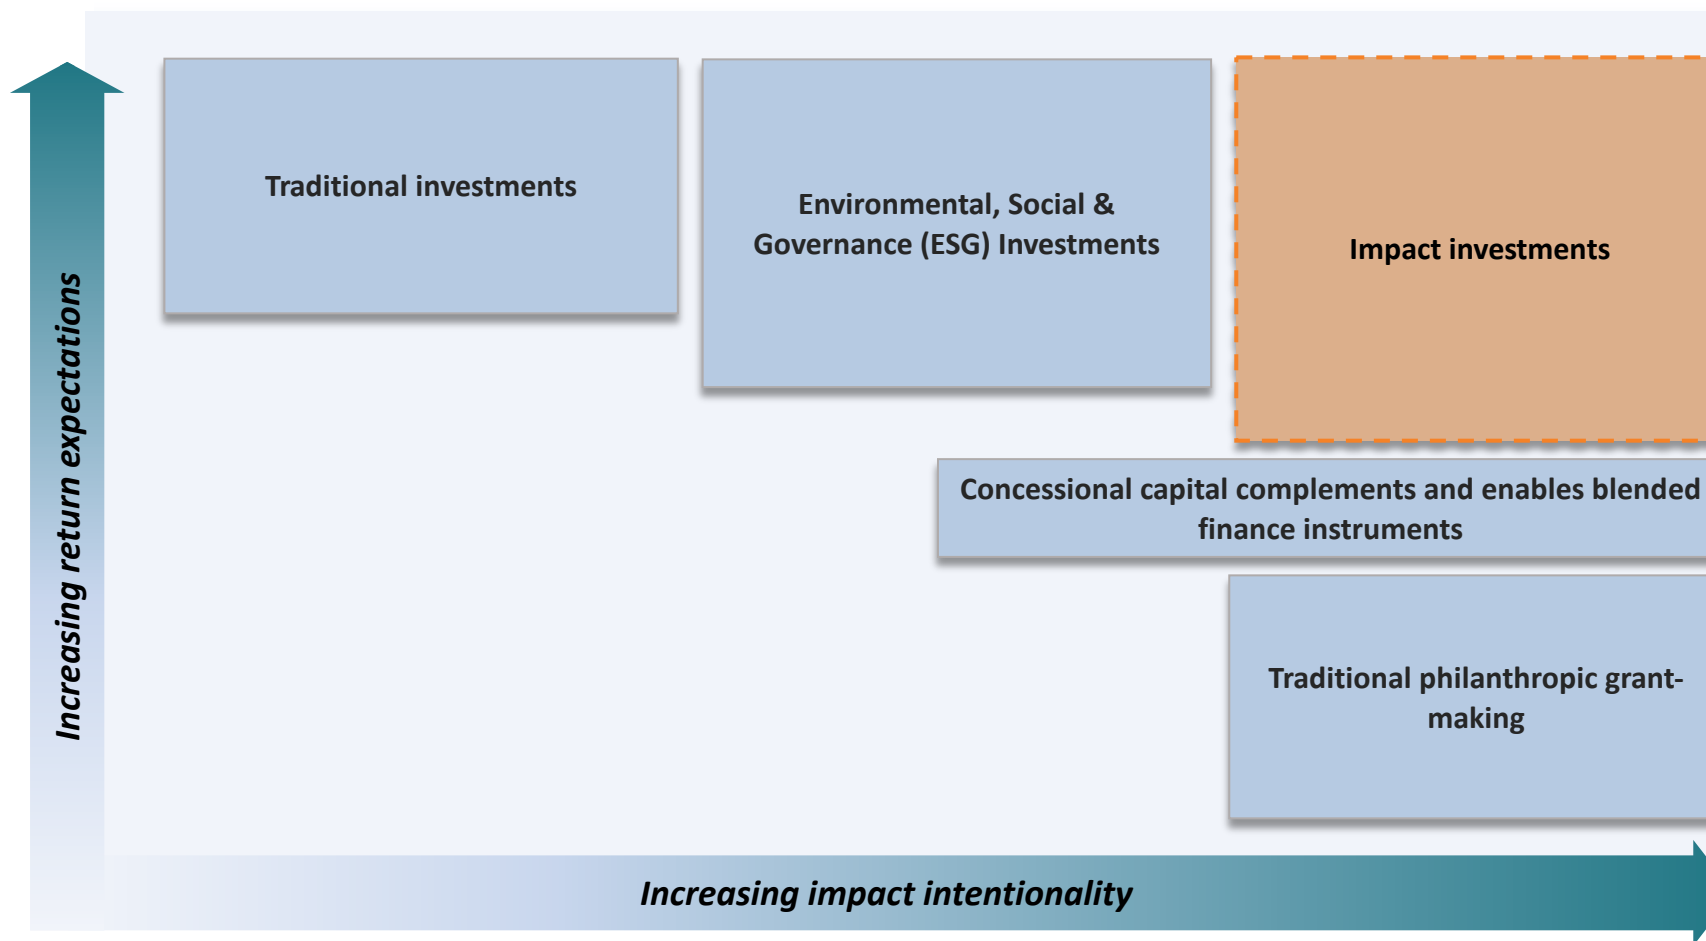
Increasing return expectations

Traditional investments

Environmental, Social & Governance (ESG) Investments

Impact investments

Concessional capital complements and enables blended finance instruments

Traditional philanthropic grant-making

Increasing impact intentionality